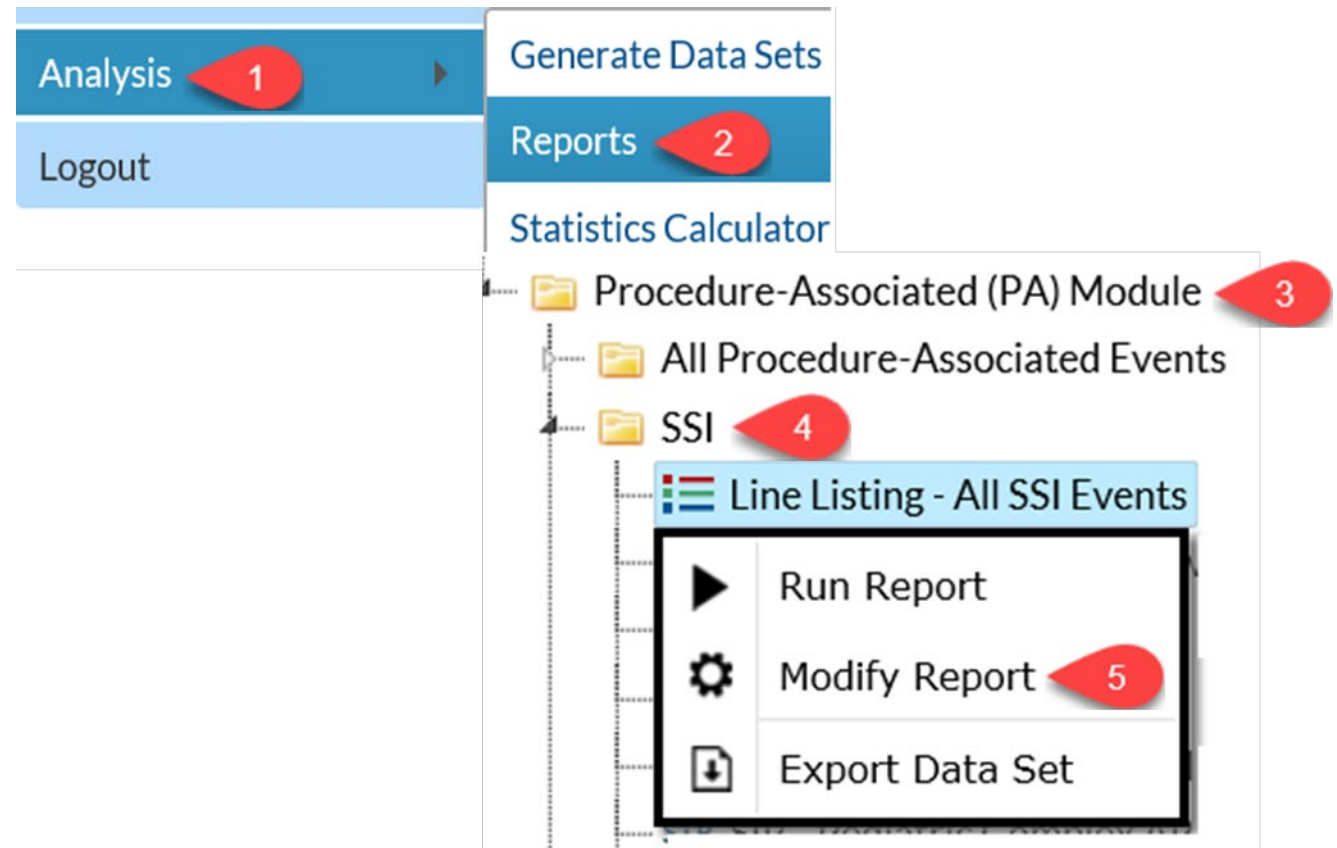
Analysis 1

Logout

Generate Data Sets

Reports 2

Statistics Calculator

Procedure-Associated (PA) Module 3

All Procedure-Associated Events

SSI 4

Line Listing - All SSI Events

Run Report

Modify Report 5

Export Data Set